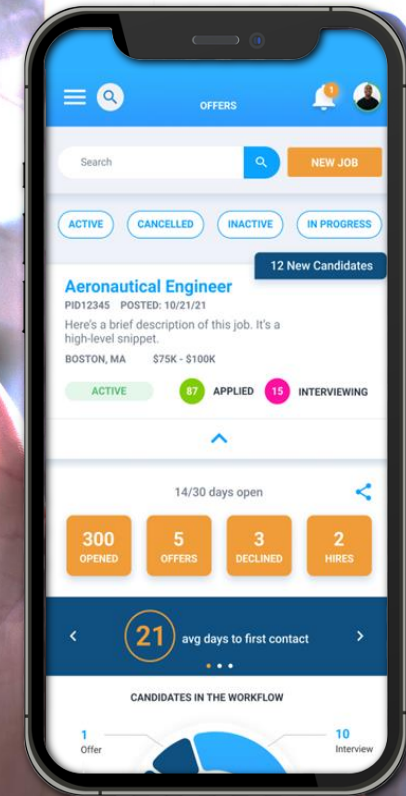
OFFERS

1

Search

NEW JOB

ACTIVE

CANCELLED

INACTIVE

IN PROGRESS

12 New Candidates

Aeronautical Engineer

PID12345 POSTED: 10/21/21

Here's a brief description of this job. It's a high-level snippet.

BOSTON, MA $75K - $100K

ACTIVE

87 APPLIED

15 INTERVIEWING

14/30 days open

300 OPENED

5 OFFERS

3 DECLINED

2 HIRES

21 avg days to first contact

CANDIDATES IN THE WORKFLOW

1 Offer

10 Interview